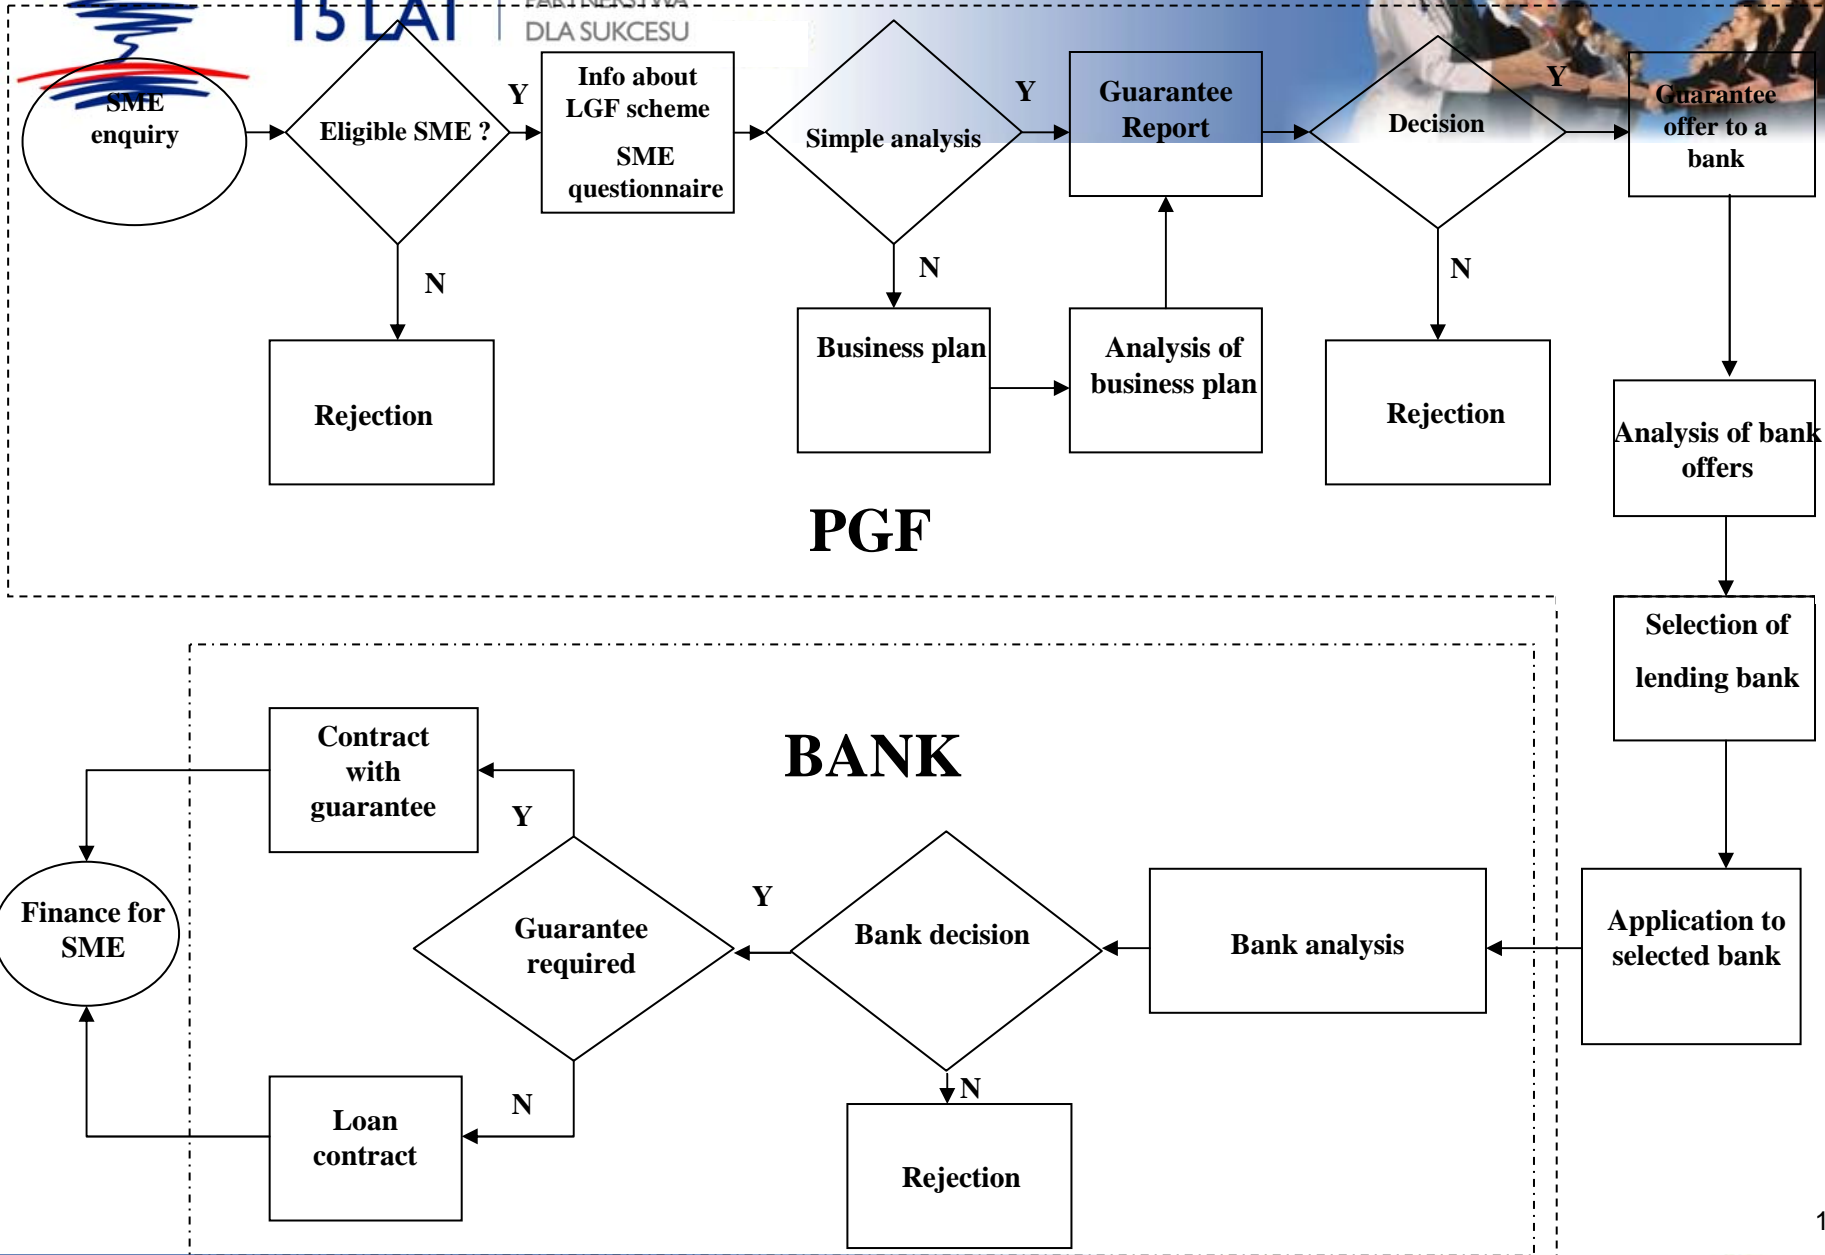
15 LAT

PARTNERSTWA DLA SUKCESU

SME enquiry

Eligible SME ?

Y

N

Rejection

Info about LGF scheme

SME questionnaire

Simple analysis

Y

N

Business plan

Analysis of business plan

Guarantee Report

Decision

Y

N

Rejection

Guarantee offer to a bank

Analysis of bank offers

PGF

Selection of lending bank

Application to selected bank

BANK

Bank analysis

Bank decision

Y

N

Rejection

Guarantee required

Y

N

Contract with guarantee

Loan contract

Finance for SME

1